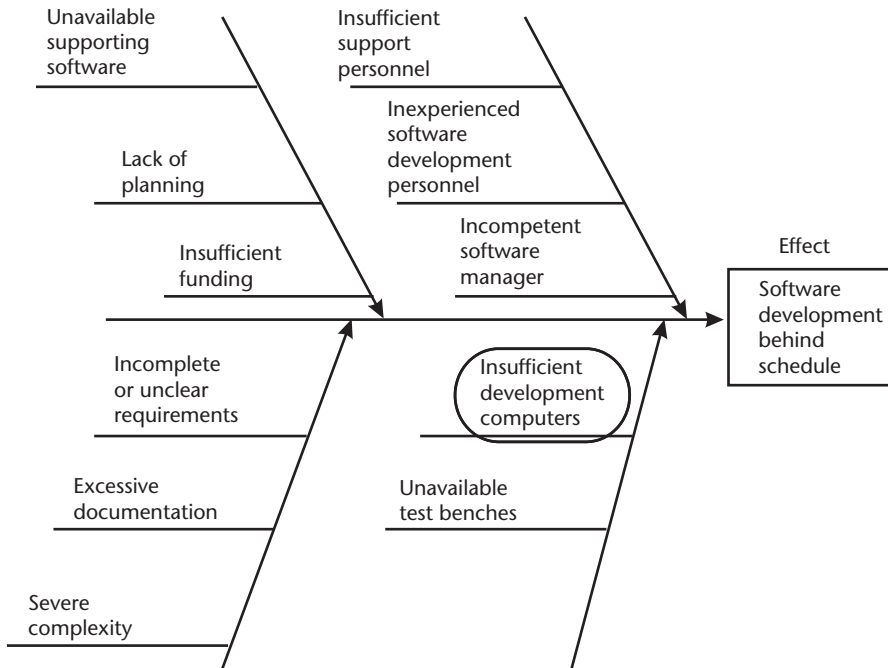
Unavailable supporting software

Lack of planning

Insufficient funding

Insufficient support personnel

Inexperienced software development personnel

Incompetent software manager

Effect

Software development behind schedule

Incomplete or unclear requirements

Excessive documentation

Severe complexity

Insufficient development computers

Unavailable test benches